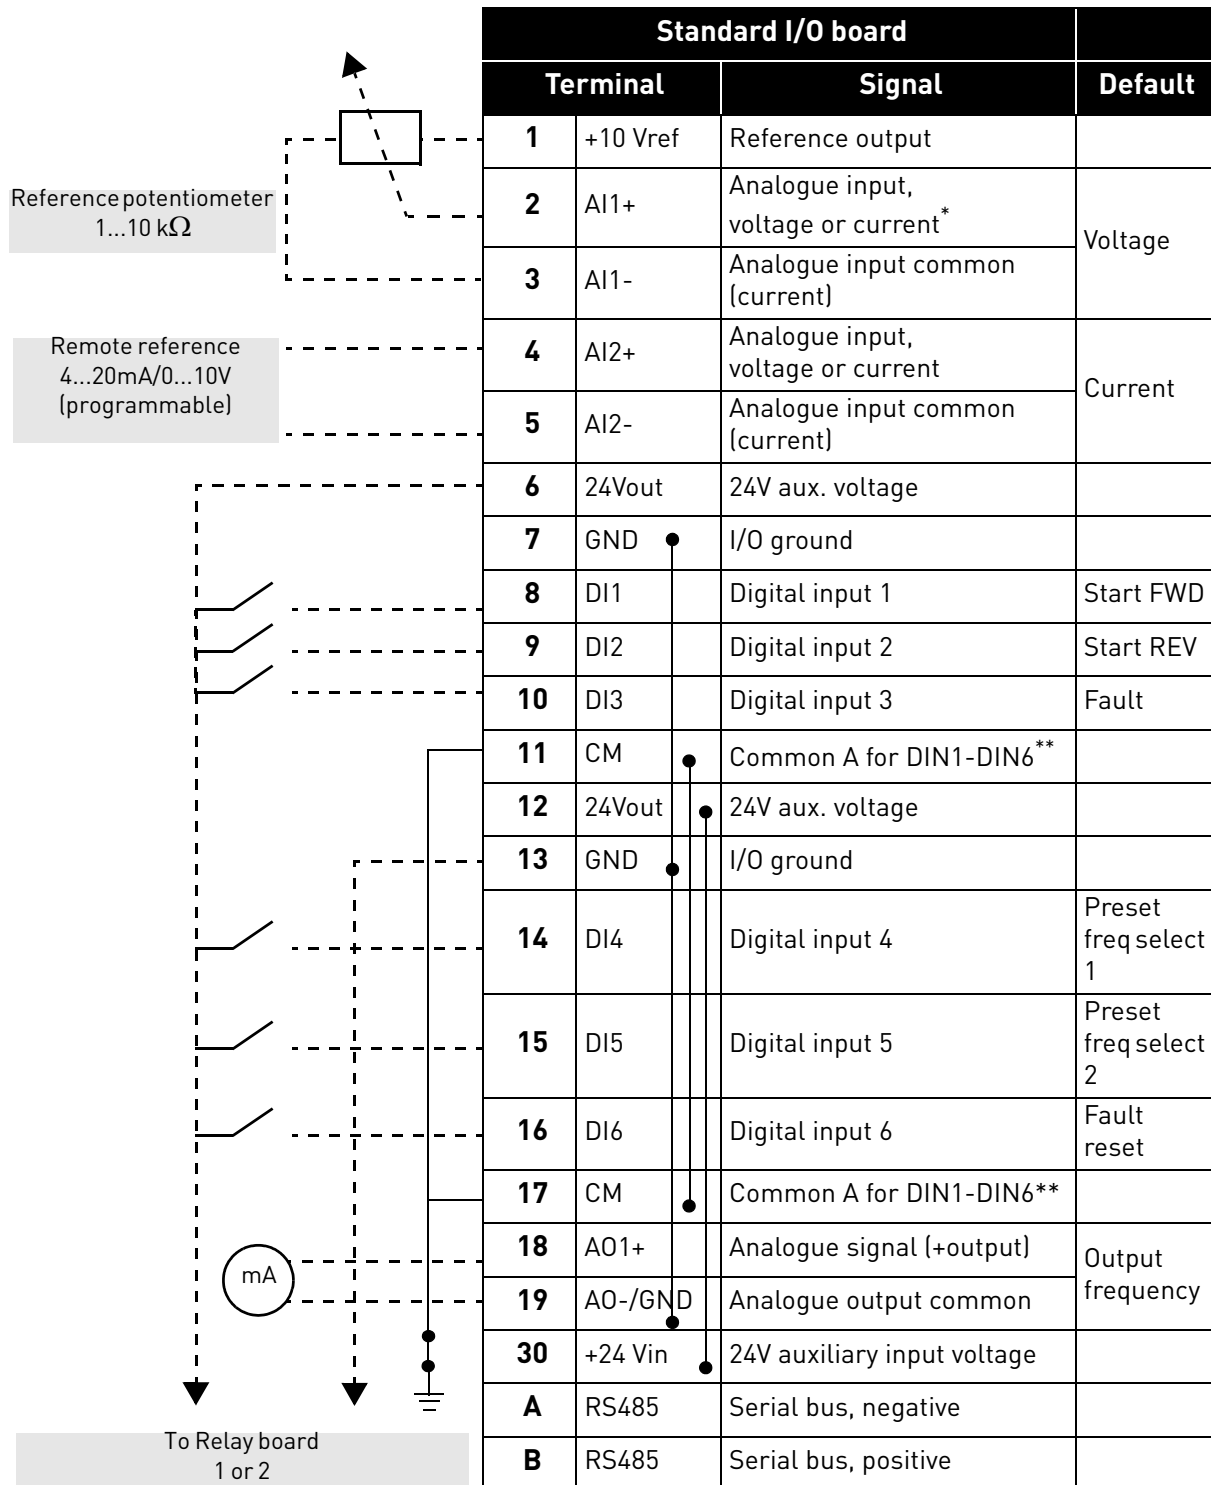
Reference potentiometer 1...10 k$\Omega$

Remote reference 4...20mA/0...10V (programmable)

mA

To Relay board 1 or 2

| Standard I/O board | | | |
|---|---|---|---|
| **Terminal** | | **Signal** | **Default** |
| **1** | +10 Vref | Reference output | |
| **2** | AI1+ | Analogue input, voltage or current* | Voltage |
| **3** | AI1- | Analogue input common (current) | |
| **4** | AI2+ | Analogue input, voltage or current | Current |
| **5** | AI2- | Analogue input common (current) | |
| **6** | 24Vout | 24V aux. voltage | |
| **7** | GND | I/O ground | |
| **8** | DI1 | Digital input 1 | Start FWD |
| **9** | DI2 | Digital input 2 | Start REV |
| **10** | DI3 | Digital input 3 | Fault |
| **11** | CM | Common A for DIN1-DIN6** | |
| **12** | 24Vout | 24V aux. voltage | |
| **13** | GND | I/O ground | |
| **14** | DI4 | Digital input 4 | Preset freq select 1 |
| **15** | DI5 | Digital input 5 | Preset freq select 2 |
| **16** | DI6 | Digital input 6 | Fault reset |
| **17** | CM | Common A for DIN1-DIN6** | |
| **18** | AO1+ | Analogue signal (+output) | Output frequency |
| **19** | AO-/GND | Analogue output common | |
| **30** | +24 Vin | 24V auxiliary input voltage | |
| **A** | RS485 | Serial bus, negative | |
| **B** | RS485 | Serial bus, positive | |